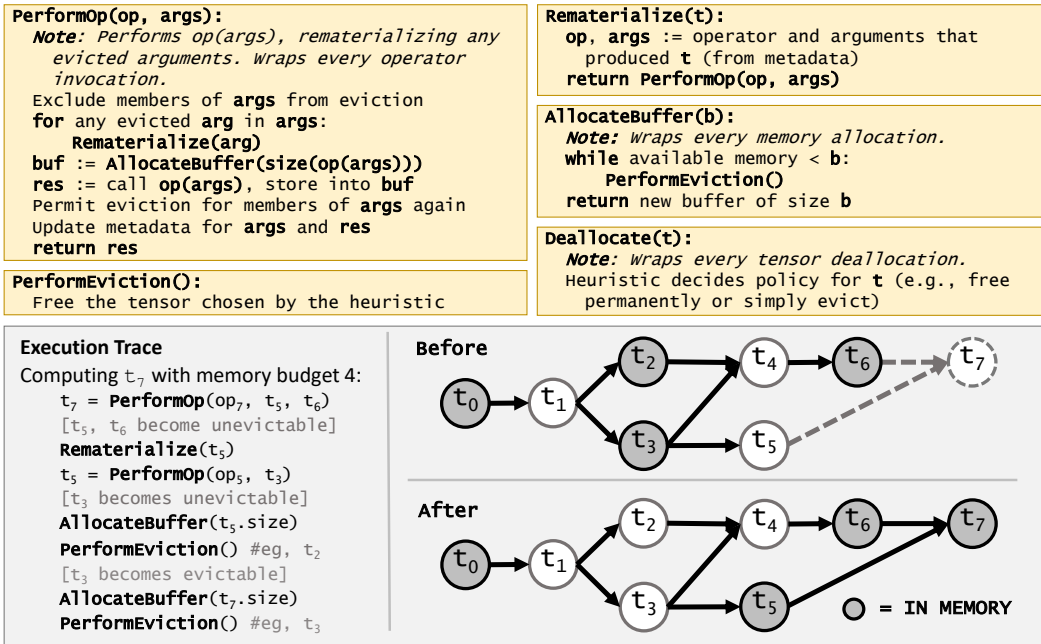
**PerformOp(op, args):**
*Note: Performs op(args), rematerializing any evicted arguments. Wraps every operator invocation.*
Exclude members of **args** from eviction
**for** any evicted **arg** in **args**:
**Rematerialize(arg)**
**buf** := **AllocateBuffer(size(op(args)))**
**res** := call **op(args)**, store into **buf**
Permit eviction for members of **args** again
Update metadata for **args** and **res**
**return res**

**PerformEviction():**
Free the tensor chosen by the heuristic

**Rematerialize(t):**
**op**, **args** := operator and arguments that produced **t** (from metadata)
**return PerformOp(op, args)**

**AllocateBuffer(b):**
*Note: Wraps every memory allocation.*
**while** available memory < **b**:
**PerformEviction()**
**return** new buffer of size **b**

**Deallocate(t):**
*Note: Wraps every tensor deallocation.*
Heuristic decides policy for **t** (e.g., free permanently or simply evict)

**Execution Trace**
Computing $t_7$ with memory budget 4:
$t_7$ = **PerformOp**($op_7$, $t_5$, $t_6$)
[$t_5$, $t_6$ become unevictable]
**Rematerialize**($t_5$)
$t_5$ = **PerformOp**($op_5$, $t_3$)
[$t_3$ becomes unevictable]
**AllocateBuffer**($t_5$.size)
**PerformEviction**() #eg, $t_2$
[$t_3$ becomes evictable]
**AllocateBuffer**($t_7$.size)
**PerformEviction**() #eg, $t_3$

**Before**
$t_0$ $t_1$ $t_2$ $t_3$ $t_4$ $t_5$ $t_6$ $t_7$

**After**
$t_0$ $t_1$ $t_2$ $t_3$ $t_4$ $t_5$ $t_6$ $t_7$
= IN MEMORY